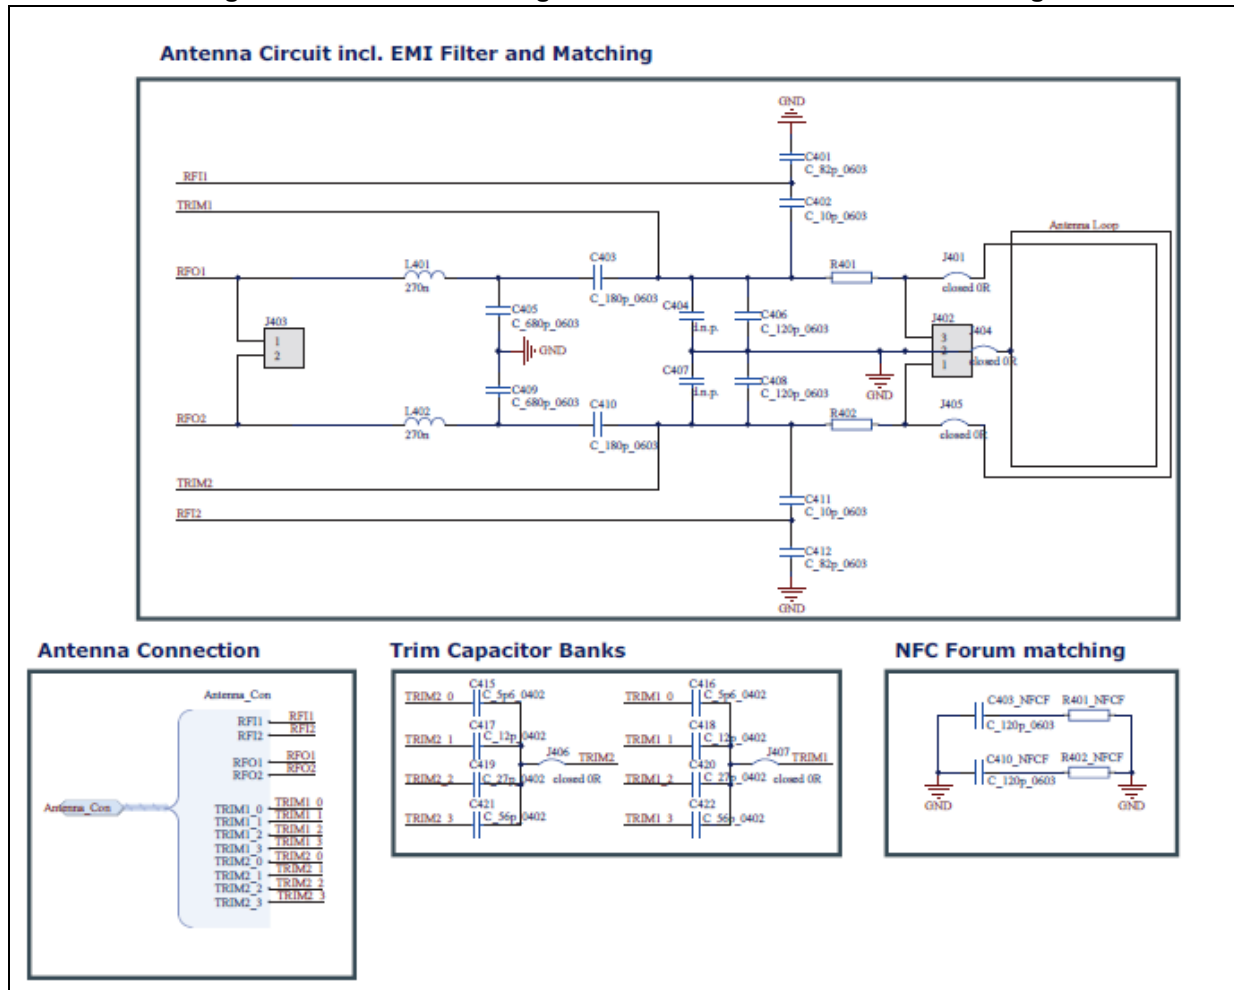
Antenna Circuit incl. EMI Filter and Matching

GND
C401
C_82p_0603
RFI1
TRIM1
C402
C_10p_0603
Antenna Loop
RFO1
L401
270n
C403
C_180p_0603
R401
J401
closed 0R
J403
1
2
C405
C_680p_0603
GND
C404
n.p.
C406
C_120p_0603
J402
3
2
1
J404
closed 0R
C407
n.p.
C408
C_120p_0603
GND
C409
C_680p_0603
C410
R402
J405
RFO2
L402
270n
C_180p_0603
closed 0R
TRIM2
C411
C_10p_0603
RFI2
C412
C_82p_0603
GND

Antenna Connection

Antenna_Con
RFI1
RFI2
RFO1
RFO2
TRIM1_0
TRIM1_1
TRIM1_2
TRIM1_3
TRIM2_0
TRIM2_1
TRIM2_2
TRIM2_3
RFI1
RFI2
RFO1
RFO2
TRIM1_0
TRIM1_1
TRIM1_2
TRIM1_3
TRIM2_0
TRIM2_1
TRIM2_2
TRIM2_3
Antenna_Con

Trim Capacitor Banks

C415
TRIM2_0
C_5p6_0402
C417
TRIM2_1
C_12p_0402
J406
TRIM2
C419
TRIM2_2
C_27p_0402
closed 0R
C421
TRIM2_3
C_56p_0402
C416
TRIM1_0
C_5p6_0402
C418
TRIM1_1
C_12p_0402
J407
TRIM1
C420
TRIM1_2
C_27p_0402
closed 0R
C422
TRIM1_3
C_56p_0402

NFC Forum matching

C403_NFCF
R401_NFCF
C_120p_0603
C410_NFCF
R402_NFCF
C_120p_0603
GND
GND